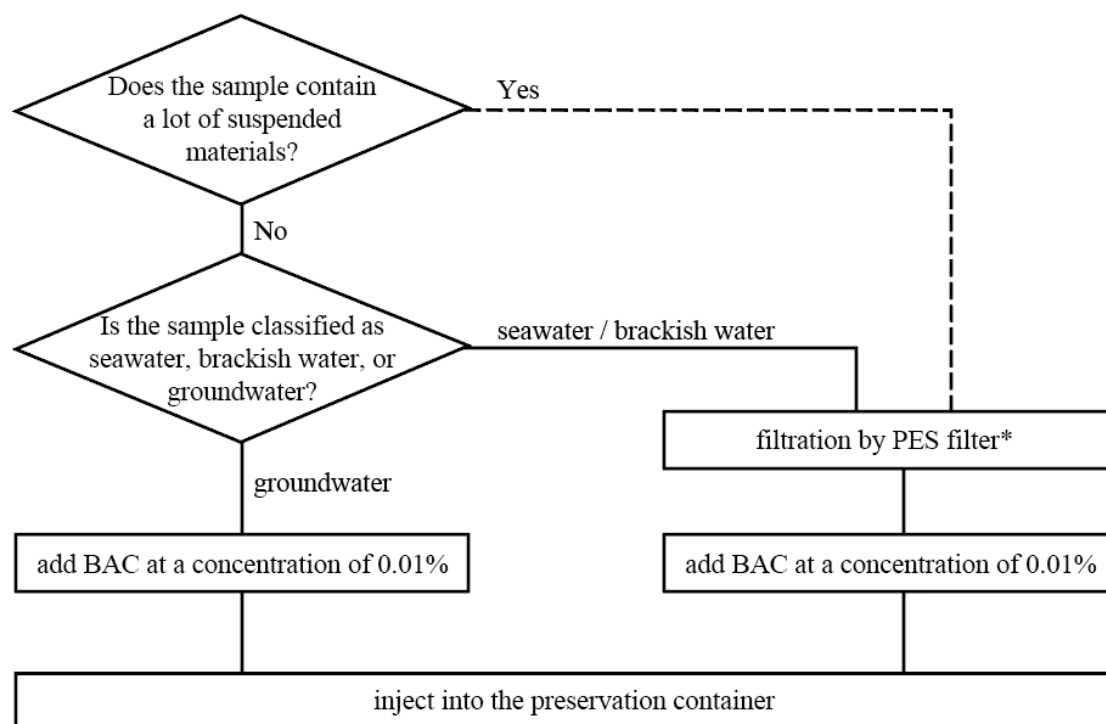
Does the sample contain a lot of suspended materials?

Yes

No

Is the sample classified as seawater, brackish water, or groundwater?

seawater / brackish water

filtration by PES filter*

groundwater

add BAC at a concentration of 0.01%

add BAC at a concentration of 0.01%

inject into the preservation container